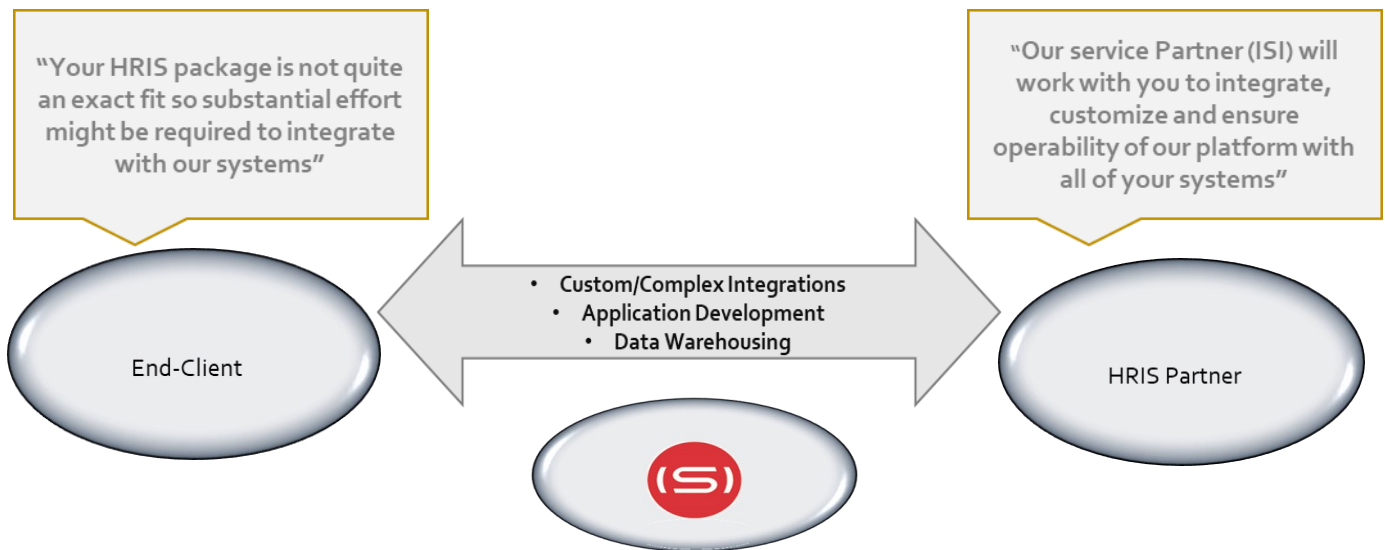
“Your HRIS package is not quite an exact fit so substantial effort might be required to integrate with our systems”

“Our service Partner (ISI) will work with you to integrate, customize and ensure operability of our platform with all of your systems”

End-Client

• Custom/Complex Integrations
• Application Development
• Data Warehousing

HRIS Partner

(S)